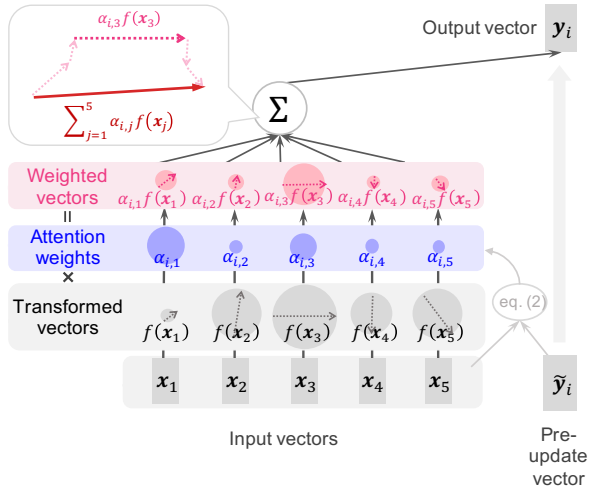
$\alpha_{i,3} f(\boldsymbol{x}_3)$

$\sum_{j=1}^{5} \alpha_{i,j} f(\boldsymbol{x}_j)$

$\Sigma$

Output vector $\boldsymbol{y}_i$

Weighted vectors

$\alpha_{i,1} f(\boldsymbol{x}_1)$ $\alpha_{i,2} f(\boldsymbol{x}_2)$ $\alpha_{i,3} f(\boldsymbol{x}_3)$ $\alpha_{i,4} f(\boldsymbol{x}_4)$ $\alpha_{i,5} f(\boldsymbol{x}_5)$

=

Attention weights

$\alpha_{i,1}$ $\alpha_{i,2}$ $\alpha_{i,3}$ $\alpha_{i,4}$ $\alpha_{i,5}$

×

Transformed vectors

$f(\boldsymbol{x}_1)$ $f(\boldsymbol{x}_2)$ $f(\boldsymbol{x}_3)$ $f(\boldsymbol{x}_4)$ $f(\boldsymbol{x}_5)$

eq. (2)

$\boldsymbol{x}_1$ $\boldsymbol{x}_2$ $\boldsymbol{x}_3$ $\boldsymbol{x}_4$ $\boldsymbol{x}_5$

$\tilde{\boldsymbol{y}}_i$

Input vectors

Pre-update vector